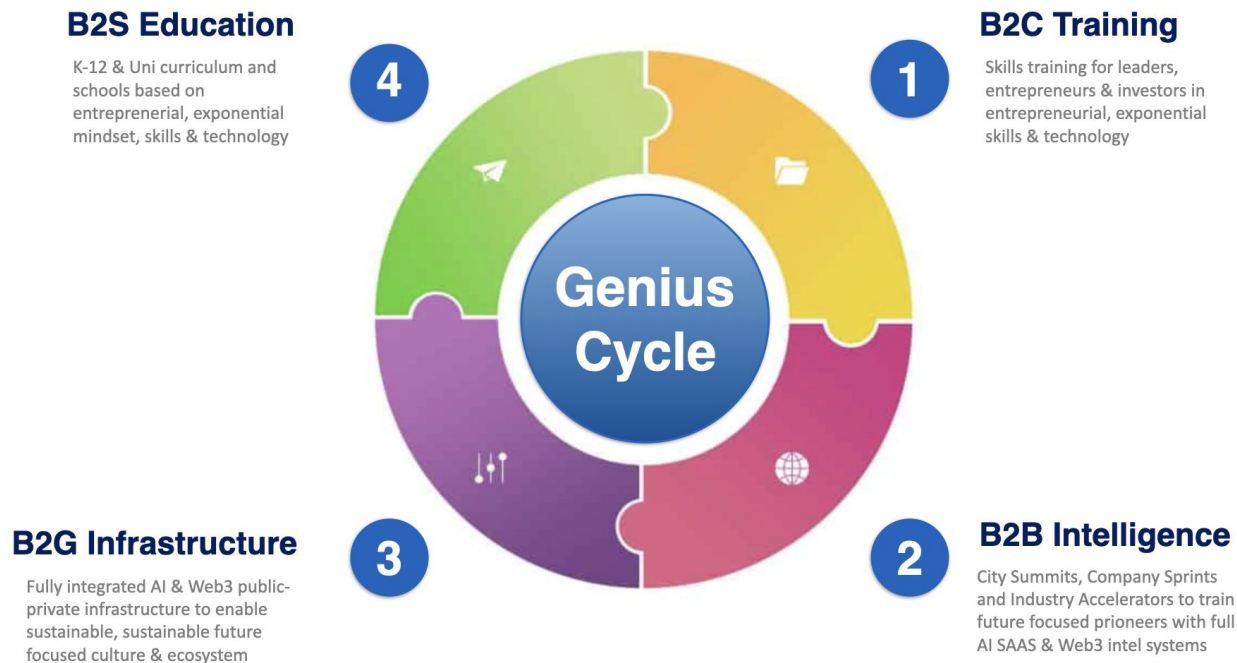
B2S Education

K-12 & Uni curriculum and schools based on entreprenerial, exponential mindset, skills & technology

4

B2C Training

1

Skills training for leaders, entrepreneurs & investors in entrepreneurial, exponential skills & technology

Genius Cycle

B2G Infrastructure

3

Fully integrated AI & Web3 public-private infrastructure to enable sustainable, sustainable future focused culture & ecosystem

2

B2B Intelligence

City Summits, Company Sprints and Industry Accelerators to train future focused prioneers with full AI SAAS & Web3 intel systems